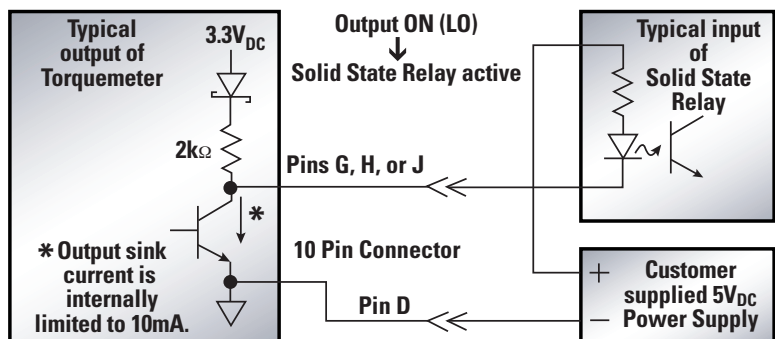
Typical output of Torquemeter

$3.3V_{DC}$

$2k\Omega$

*

*Output sink current is internally limited to 10mA.

Output ON (LO)
↓
Solid State Relay active

Pins G, H, or J

10 Pin Connector

Pin D

Typical input of Solid State Relay

+
Customer supplied $5V_{DC}$
—
Power Supply